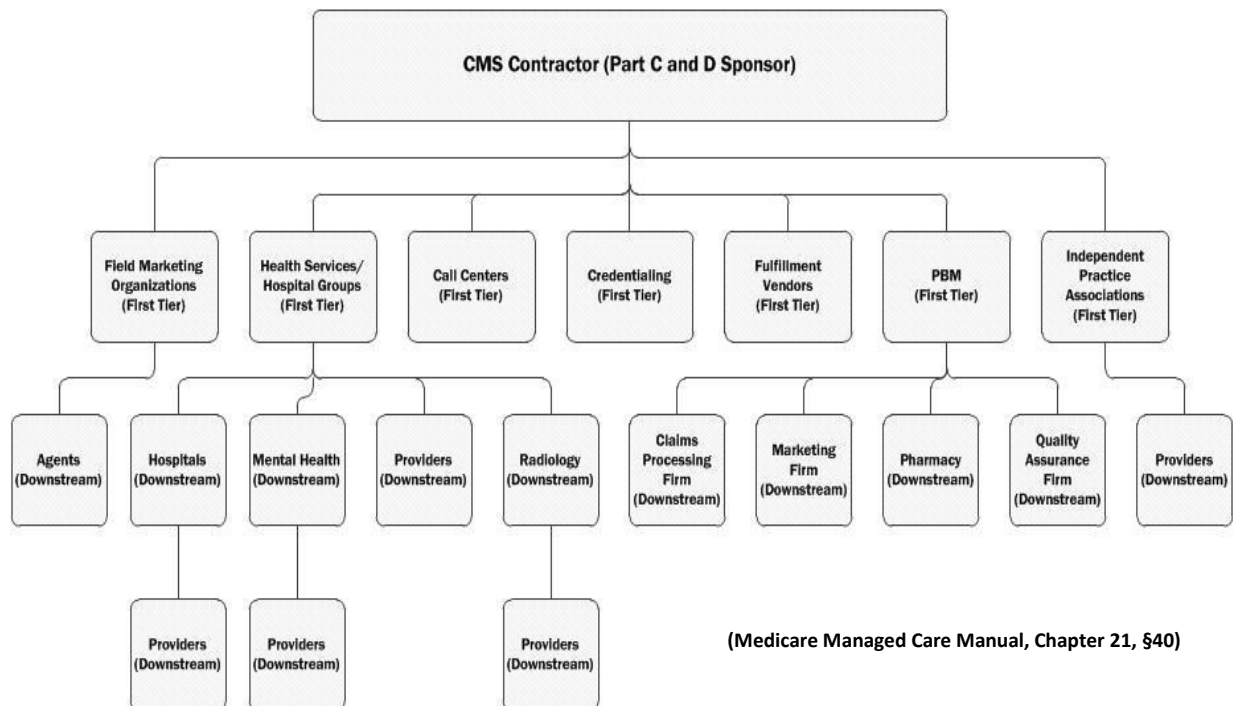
CMS Contractor (Part C and D Sponsor)

Field Marketing Organizations (First Tier)

Health Services/ Hospital Groups (First Tier)

Call Centers (First Tier)

Credentialing (First Tier)

Fulfillment Vendors (First Tier)

PBM (First Tier)

Independent Practice Associations (First Tier)

Agents (Downstream)

Hospitals (Downstream)

Mental Health (Downstream)

Providers (Downstream)

Radiology (Downstream)

Claims Processing Firm (Downstream)

Marketing Firm (Downstream)

Pharmacy (Downstream)

Quality Assurance Firm (Downstream)

Providers (Downstream)

Providers (Downstream)

Providers (Downstream)

Providers (Downstream)

(Medicare Managed Care Manual, Chapter 21, §40)